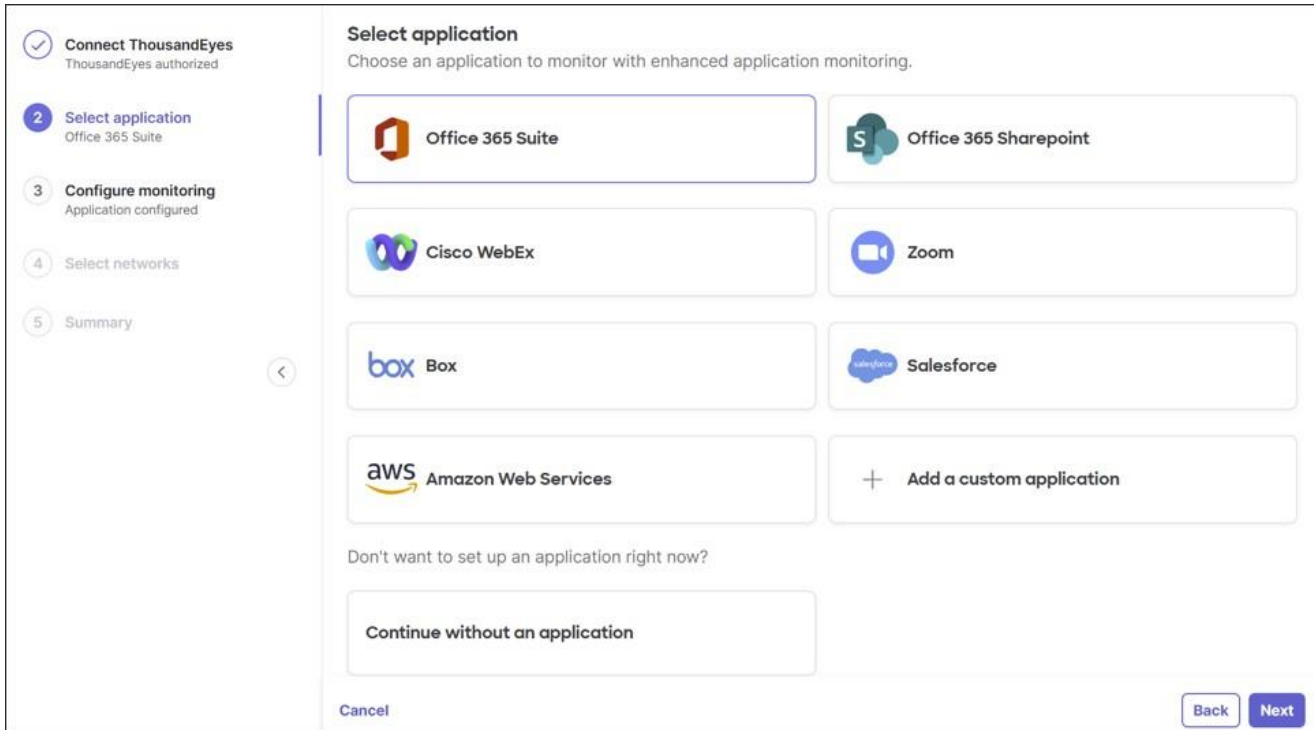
Connect ThousandEyes
ThousandEyes authorized

2 Select application
Office 365 Suite

3 Configure monitoring
Application configured

4 Select networks

5 Summary

Select application
Choose an application to monitor with enhanced application monitoring.

Office 365 Suite

S Office 365 Sharepoint

Cisco WebEx

Zoom

box Box

salesforce Salesforce

aws Amazon Web Services

+ Add a custom application

Don't want to set up an application right now?

Continue without an application

Cancel

Back

Next